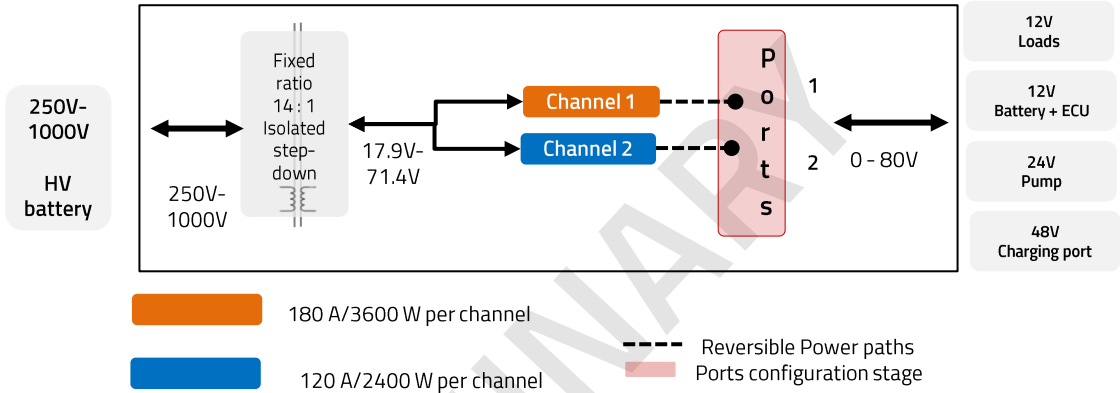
250V-1000V

HV battery

250V-1000V

Fixed ratio 14 : 1 Isolated step-down

17.9V-71.4V

Channel 1

Channel 2

P
o
r
t
s

1

2

0 - 80V

12V Loads

12V Battery + ECU

24V Pump

48V Charging port

180 A/3600 W per channel

120 A/2400 W per channel

Reversible Power paths

Ports configuration stage

PRELIMINARY